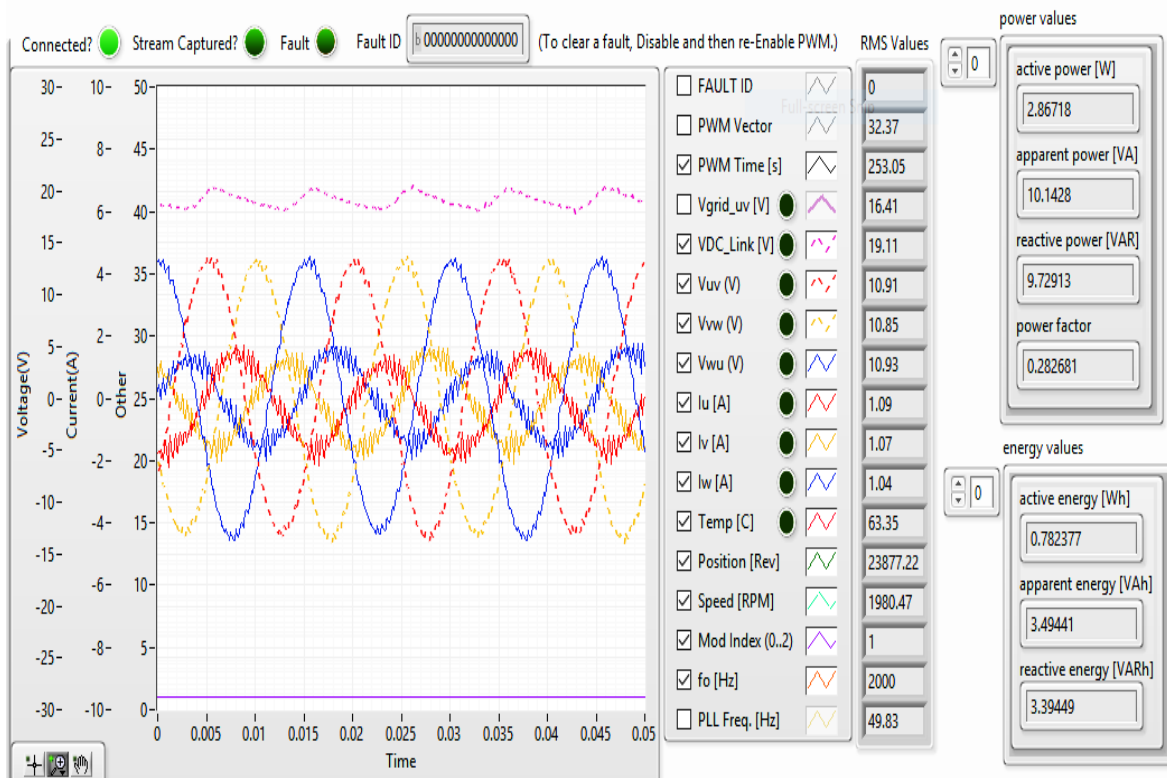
Connected? Stream Captured? Fault Fault ID b 00000000000000 (To clear a fault, Disable and then re-Enable PWM.)

RMS Values

power values

0

active power [W]
2.86718
apparent power [VA]
10.1428
reactive power [VAR]
9.72913
power factor
0.282681

energy values

0

active energy [Wh]
0.782377
apparent energy [VAh]
3.49441
reactive energy [VARh]
3.39449

Voltage(V) Current(A) Other

30- 10- 50-
25- 8- 45-
20- 6- 40-
15- 4- 35-
10- 2- 30-
5- 0- 25-
0- -2- 20-
-5- -4- 15-
-10- -6- 10-
-15- -8- 5-
-20- -10- 0-
-25-
-30-

0 0.005 0.01 0.015 0.02 0.025 0.03 0.035 0.04 0.045 0.05
Time

| | |
|---|---|
| FAULT ID | 0 |
| PWM Vector | 32.37 |
| PWM Time [s] | 253.05 |
| Vgrid_uv [V] | 16.41 |
| VDC_Link [V] | 19.11 |
| Vuv (V) | 10.91 |
| Vvw (V) | 10.85 |
| Vwu (V) | 10.93 |
| Iu [A] | 1.09 |
| Iv [A] | 1.07 |
| Iw [A] | 1.04 |
| Temp [C] | 63.35 |
| Position [Rev] | 23877.22 |
| Speed [RPM] | 1980.47 |
| Mod Index (0..2) | 1 |
| fo [Hz] | 2000 |
| PLL Freq. [Hz] | 49.83 |